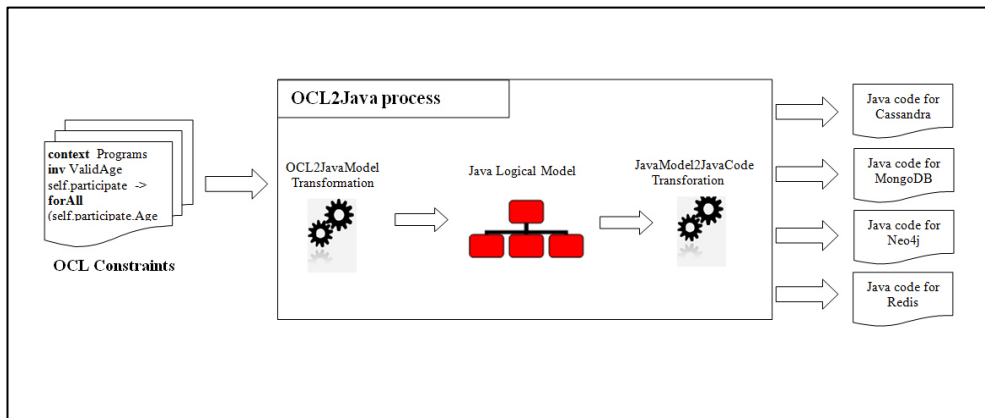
**context** Programs
**inv** ValidAge
self.participate ->
**forAll**
(self.participate.Age

**OCL Constraints**

**OCL2Java process**

OCL2JavaModel Transformation

Java Logical Model

JavaModel2JavaCode Transforation

Java code for Cassandra

Java code for MongoDB

Java code for Neo4j

Java code for Redis